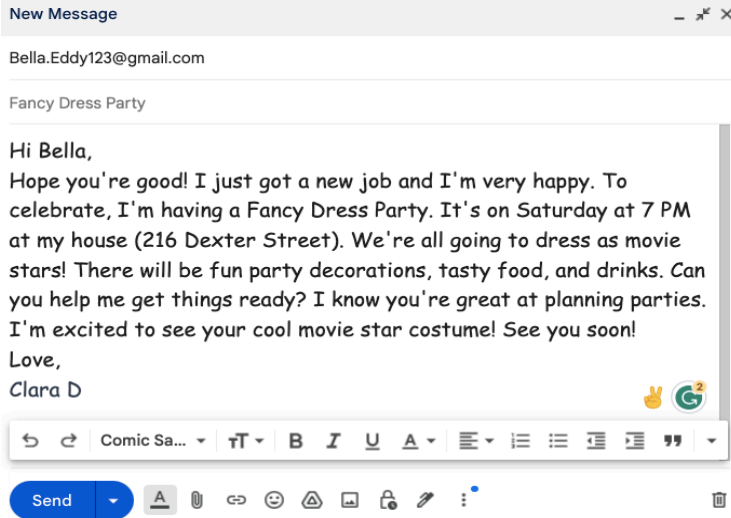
New Message

Bella.Eddy123@gmail.com

Fancy Dress Party

Hi Bella,
Hope you're good! I just got a new job and I'm very happy. To celebrate, I'm having a Fancy Dress Party. It's on Saturday at 7 PM at my house (216 Dexter Street). We're all going to dress as movie stars! There will be fun party decorations, tasty food, and drinks. Can you help me get things ready? I know you're great at planning parties. I'm excited to see your cool movie star costume! See you soon!
Love,
Clara D

2

Comic Sa...

Send